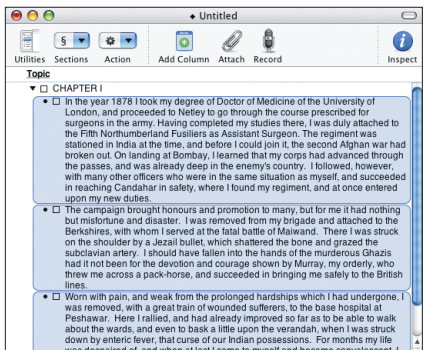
◆ Untitled

Utilities Sections Action Add Column Attach Record Inspect

§ ▾ ✲ ▾

Topic

▼ ☐ CHAPTER I

• ☐ In the year 1878 I took my degree of Doctor of Medicine of the University of London, and proceeded to Netley to go through the course prescribed for surgeons in the army. Having completed my studies there, I was duly attached to the Fifth Northumberland Fusiliers as Assistant Surgeon. The regiment was stationed in India at the time, and before I could join it, the second Afghan war had broken out. On landing at Bombay, I learned that my corps had advanced through the passes, and was already deep in the enemy's country. I followed, however, with many other officers who were in the same situation as myself, and succeeded in reaching Candahar in safety, where I found my regiment, and at once entered upon my new duties.

• ☐ The campaign brought honours and promotion to many, but for me it had nothing but misfortune and disaster. I was removed from my brigade and attached to the Berkshires, with whom I served at the fatal battle of Maiwand. There I was struck on the shoulder by a Jezail bullet, which shattered the bone and grazed the subclavian artery. I should have fallen into the hands of the murderous Ghazis had it not been for the devotion and courage shown by Murray, my orderly, who threw me across a pack-horse, and succeeded in bringing me safely to the British lines.

• ☐ Worn with pain, and weak from the prolonged hardships which I had undergone, I was removed, with a great train of wounded sufferers, to the base hospital at Peshawar. Here I rallied, and had already improved so far as to be able to walk about the wards, and even to bask a little upon the verandah, when I was struck down by enteric fever, that curse of our Indian possessions. For months my life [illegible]